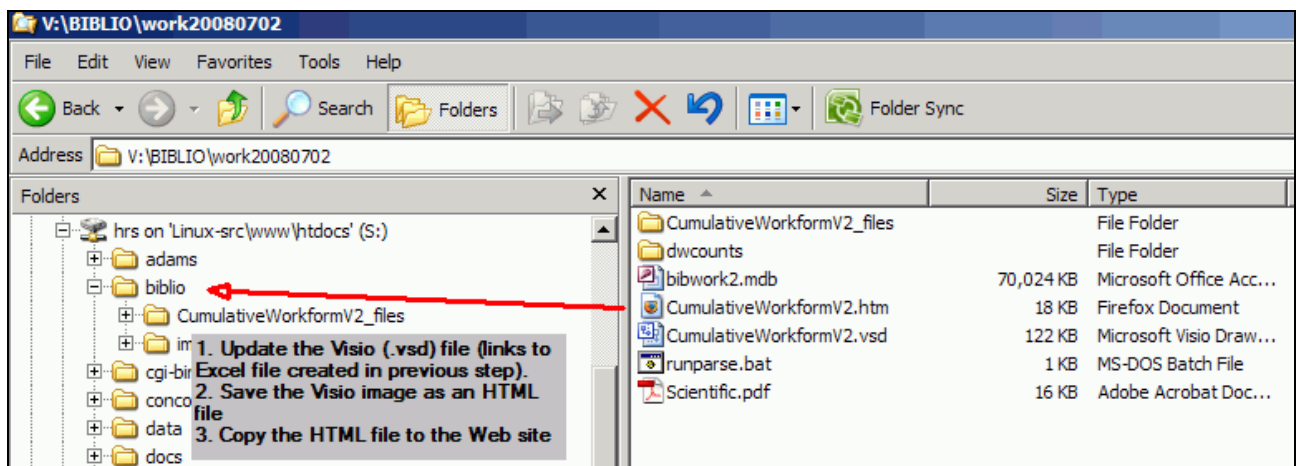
V:\BIBLIO\work20080702

File Edit View Favorites Tools Help

Back Search Folders Folder Sync

Address V:\BIBLIO\work20080702

Folders

hrs on 'Linux-src\www\htdocs' (S:)
adams
biblio
CumulativeWorkformV2_files
im
cgi-bi
conco
data
docs

1. Update the Visio (.vsd) file (links to Excel file created in previous step).
2. Save the Visio image as an HTML file
3. Copy the HTML file to the Web site

| Name | Size | Type |
|---|---|---|
| CumulativeWorkformV2_files | | File Folder |
| dwcounts | | File Folder |
| bibwork2.mdb | 70,024 KB | Microsoft Office Acc... |
| CumulativeWorkformV2.htm | 18 KB | Firefox Document |
| CumulativeWorkformV2.vsd | 122 KB | Microsoft Visio Draw... |
| runparse.bat | 1 KB | MS-DOS Batch File |
| Scientific.pdf | 16 KB | Adobe Acrobat Doc... |